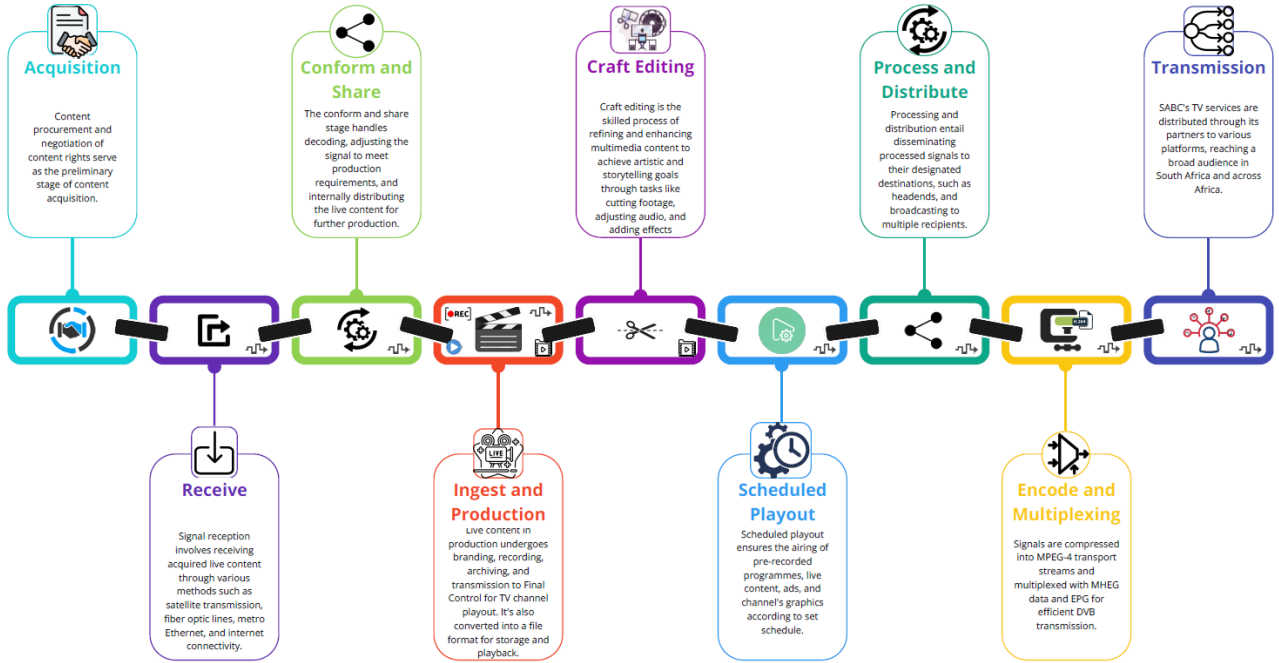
Acquisition

Content procurement and negotiation of content rights serve as the preliminary stage of content acquisition.

Conform and Share

The conform and share stage handles decoding, adjusting the signal to meet production requirements, and internally distributing the live content for further production.

Craft Editing

Craft editing is the skilled process of refining and enhancing multimedia content to achieve artistic and storytelling goals through tasks like cutting footage, adjusting audio, and adding effects

Process and Distribute

Processing and distribution entail disseminating processed signals to their designated destinations, such as headends, and broadcasting to multiple recipients.

Transmission

SABC's TV services are distributed through its partners to various platforms, reaching a broad audience in South Africa and across Africa.

REC

Receive

Signal reception involves receiving acquired live content through various methods such as satellite transmission, fiber optic lines, metro Ethernet, and internet connectivity.

LIVE

Ingest and Production

Live content in production undergoes branding, recording, archiving, and transmission to Final Control for TV channel playout. It's also converted into a file format for storage and playback.

Scheduled Playout

Scheduled playout ensures the airing of pre-recorded programmes, live content, ads, and channel's graphics according to set schedule.

Encode and Multiplexing

Signals are compressed into MPEG-4 transport streams and multiplexed with MHEG data and EPG for efficient DVB transmission.